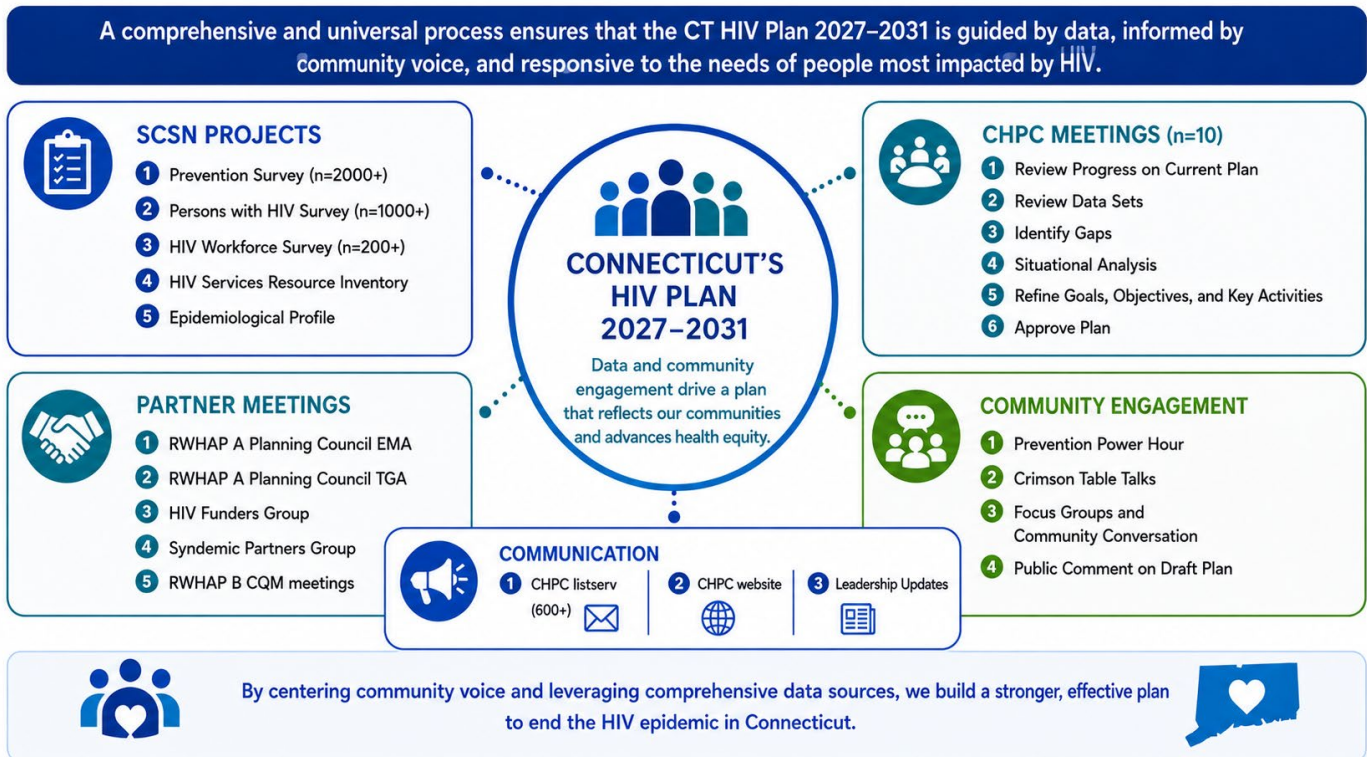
A comprehensive and universal process ensures that the CT HIV Plan 2027–2031 is guided by data, informed by community voice, and responsive to the needs of people most impacted by HIV.

SCSN PROJECTS
1 Prevention Survey (n=2000+)
2 Persons with HIV Survey (n=1000+)
3 HIV Workforce Survey (n=200+)
4 HIV Services Resource Inventory
5 Epidemiological Profile

CONNECTICUT'S HIV PLAN 2027–2031
Data and community engagement drive a plan that reflects our communities and advances health equity.

CHPC MEETINGS (n=10)
1 Review Progress on Current Plan
2 Review Data Sets
3 Identify Gaps
4 Situational Analysis
5 Refine Goals, Objectives, and Key Activities
6 Approve Plan

PARTNER MEETINGS
1 RWHAP A Planning Council EMA
2 RWHAP A Planning Council TGA
3 HIV Funders Group
4 Syndemic Partners Group
5 RWHAP B CQM meetings

COMMUNITY ENGAGEMENT
1 Prevention Power Hour
2 Crimson Table Talks
3 Focus Groups and Community Conversation
4 Public Comment on Draft Plan

COMMUNICATION
1 CHPC listserv (600+)
2 CHPC website
3 Leadership Updates

By centering community voice and leveraging comprehensive data sources, we build a stronger, effective plan to end the HIV epidemic in Connecticut.